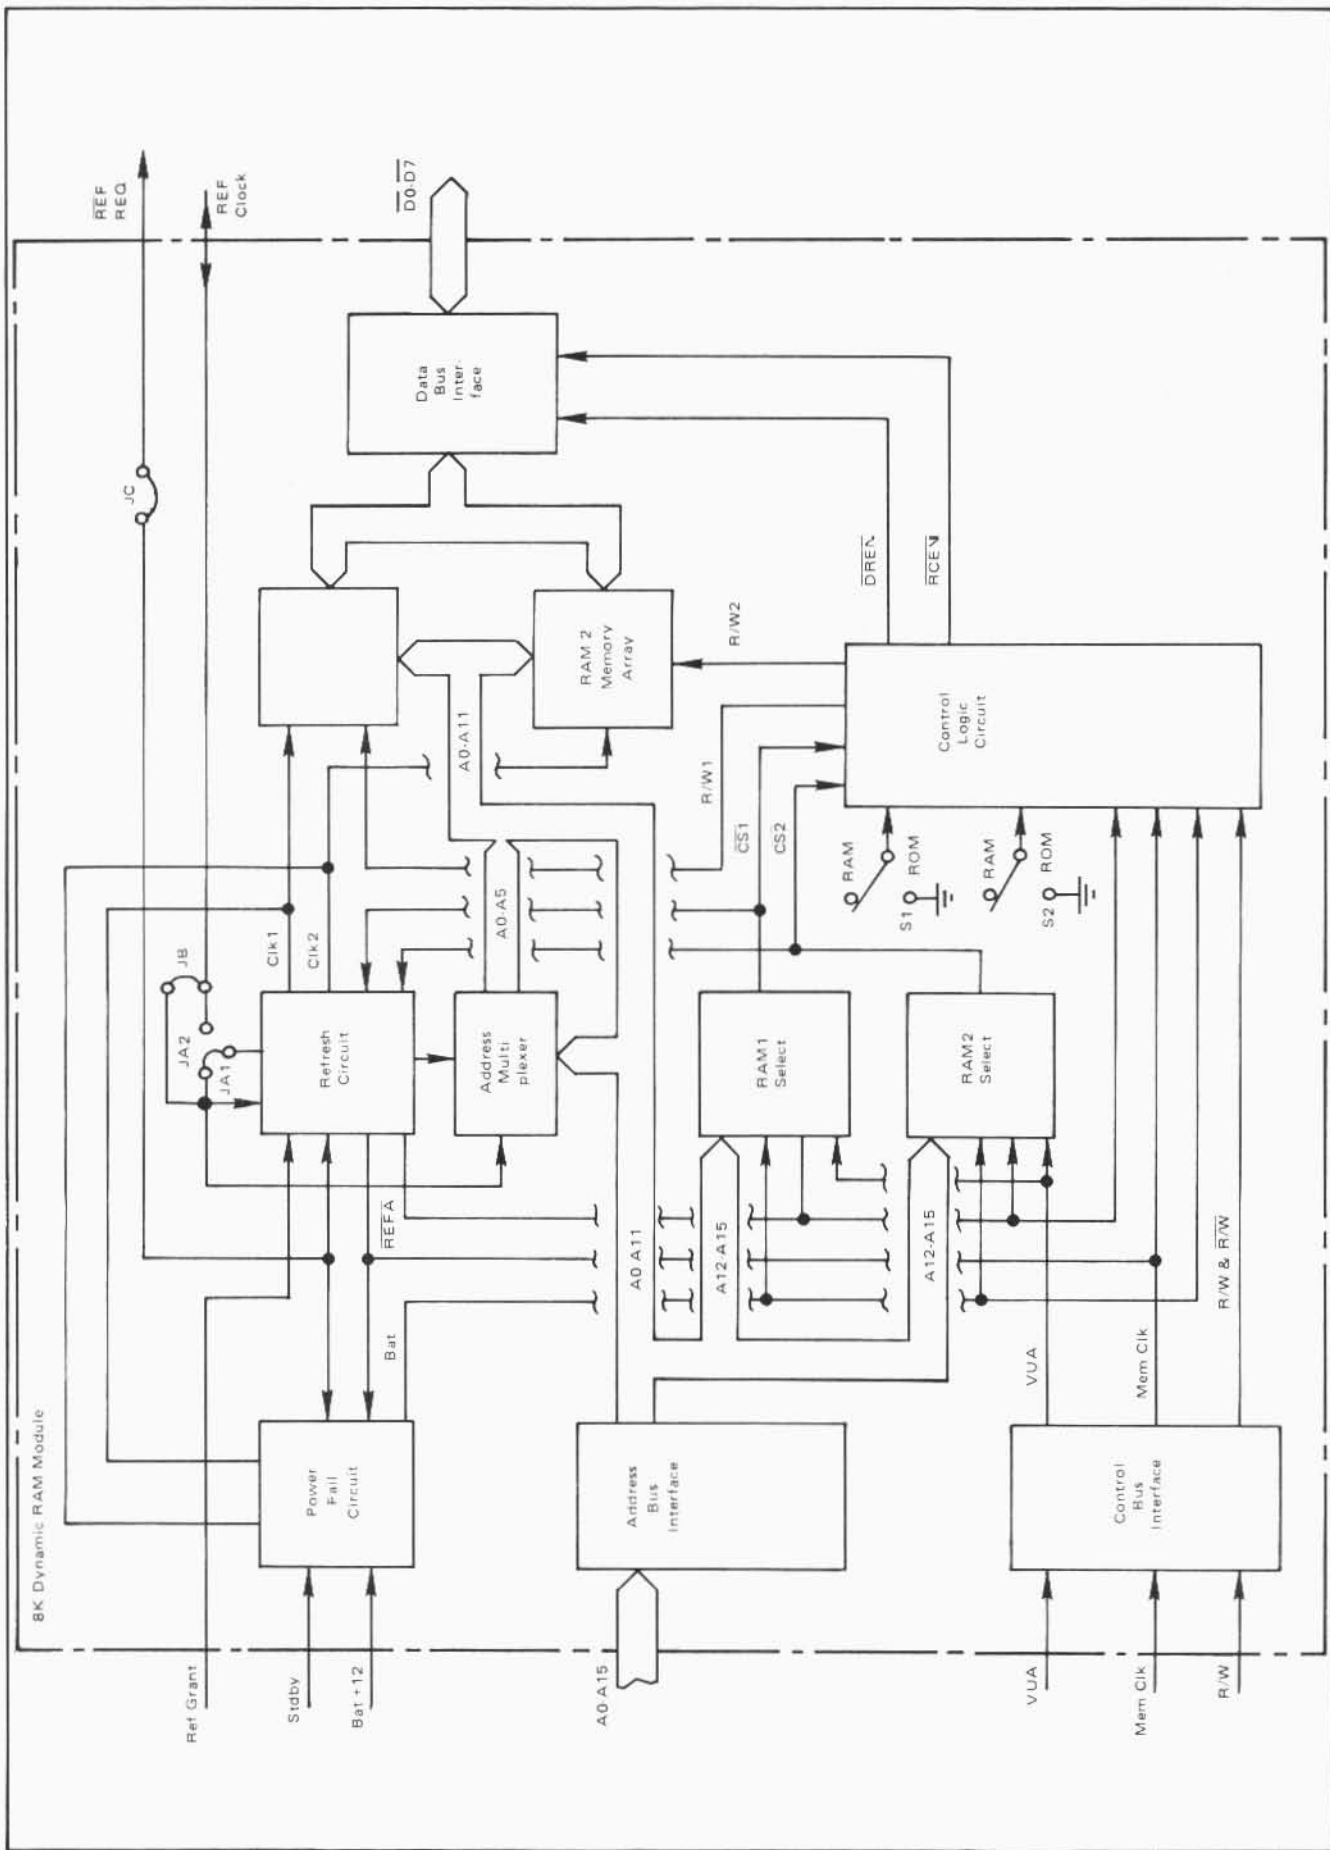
$\overline{REF}$ REQ
REF Clock
$\overline{D0}$-$\overline{D7}$
Data Bus Interface
JC
RAM 2 Memory Array
R/W2
$\overline{DREN}$
$\overline{RCEN}$
A0-A11
Control Logic Circuit
R/W1
$\overline{CS1}$
CS2
RAM
ROM
S1
RAM
ROM
S2
JB
Clk1
Clk2
A0-A5
JA2
JA1
Refresh Circuit
Address Multi plexer
RAM1 Select
RAM2 Select
$\overline{REFA}$
A0 A11
A12-A15
A12-A15
R/W & $\overline{R/W}$
Bat
VUA
Mem Clk
8K Dynamic RAM Module
Power Fail Circuit
Address Bus Interface
Control Bus Interface
Ref Grant
Stdby
Bat +12
A0 A15
VUA
Mem Clk
R/W